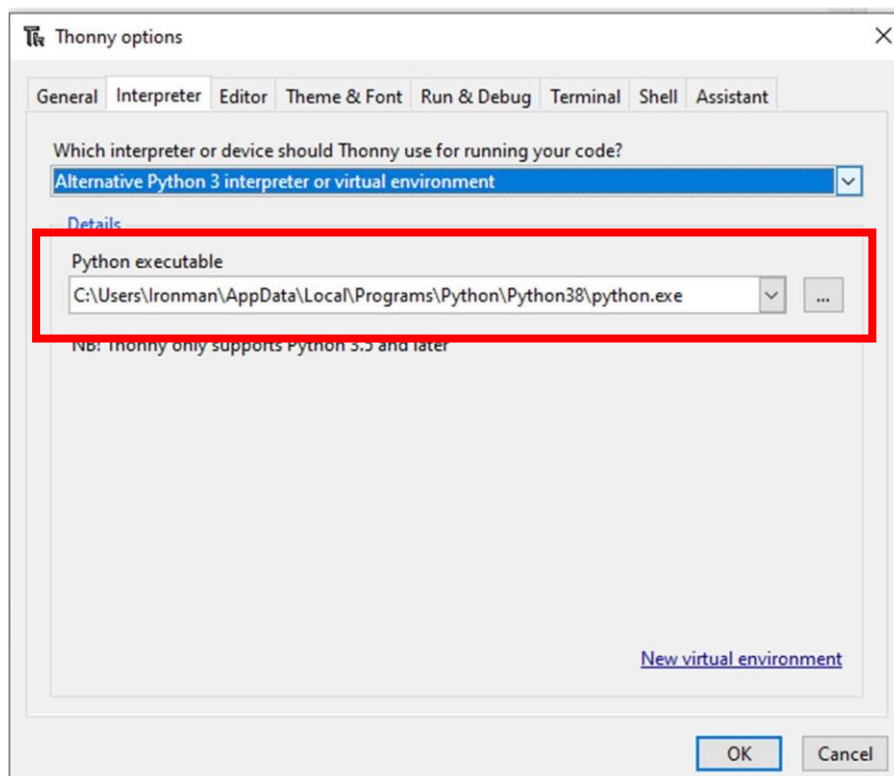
Thonny options

General Interpreter Editor Theme & Font Run & Debug Terminal Shell Assistant

Which interpreter or device should Thonny use for running your code?

Alternative Python 3 interpreter or virtual environment

Details

Python executable

C:\Users\Ironman\AppData\Local\Programs\Python\Python38\python.exe

...

NB! Thonny only supports Python 3.5 and later

New virtual environment

OK Cancel